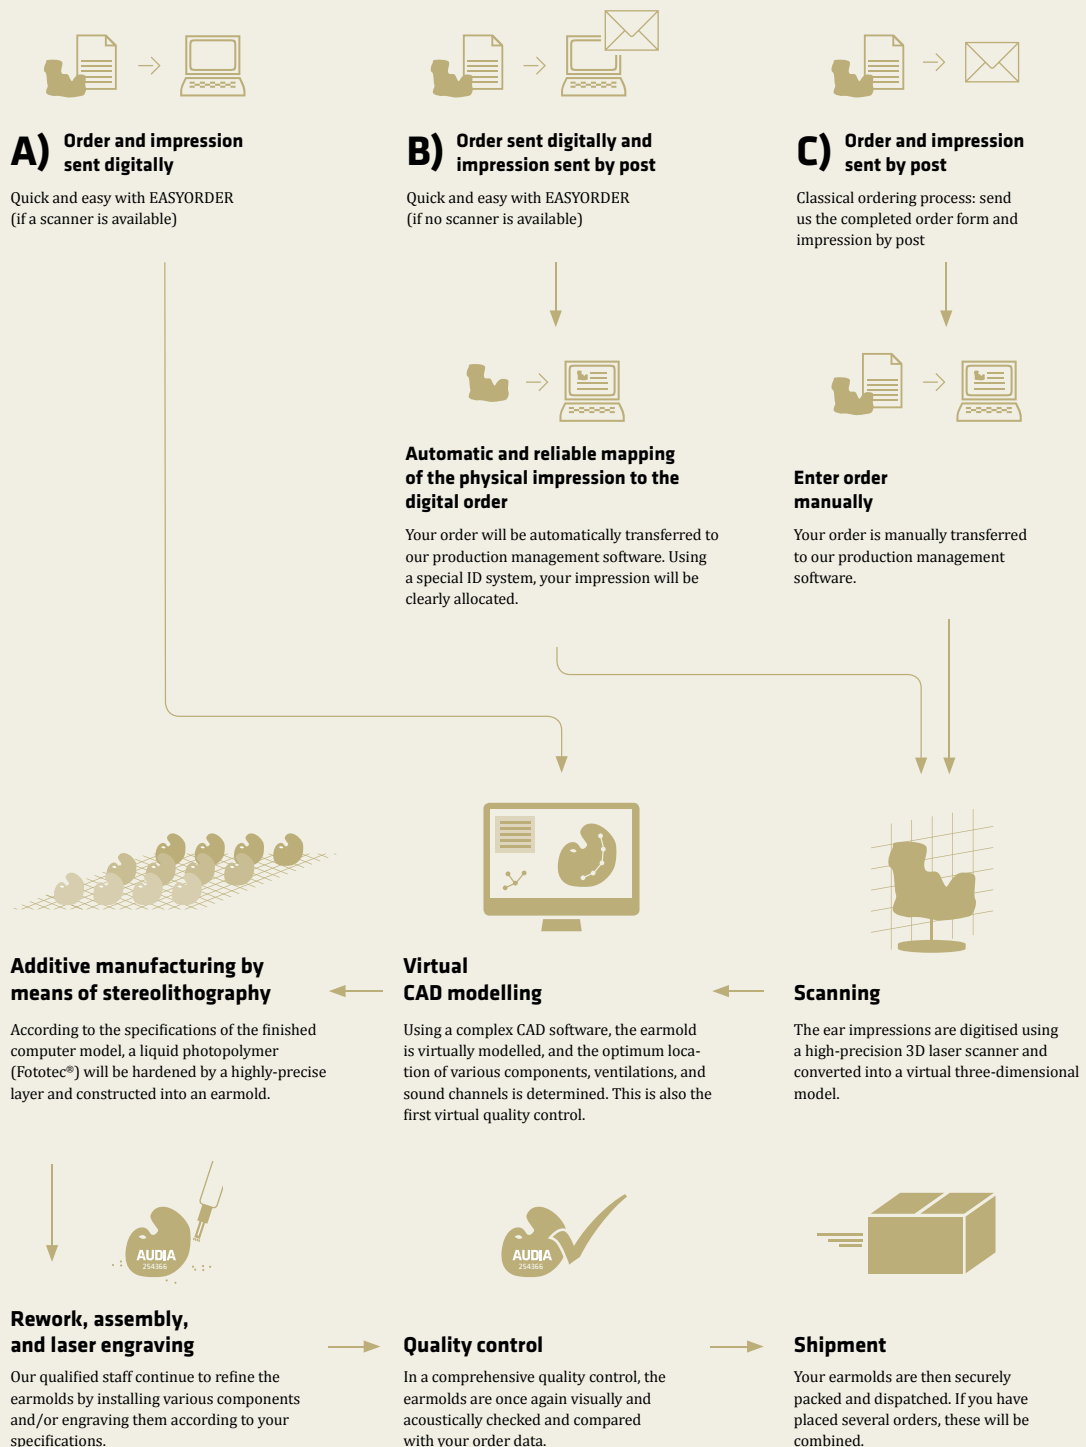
A) Order and impression sent digitally

Quick and easy with EASYORDER (if a scanner is available)

B) Order sent digitally and impression sent by post

Quick and easy with EASYORDER (if no scanner is available)

C) Order and impression sent by post

Classical ordering process: send us the completed order form and impression by post

Automatic and reliable mapping of the physical impression to the digital order

Your order will be automatically transferred to our production management software. Using a special ID system, your impression will be clearly allocated.

Enter order manually

Your order is manually transferred to our production management software.

Additive manufacturing by means of stereolithography

According to the specifications of the finished computer model, a liquid photopolymer (Fototec®) will be hardened by a highly-precise layer and constructed into an earmold.

Virtual CAD modelling

Using a complex CAD software, the earmold is virtually modelled, and the optimum location of various components, ventilations, and sound channels is determined. This is also the first virtual quality control.

Scanning

The ear impressions are digitised using a high-precision 3D laser scanner and converted into a virtual three-dimensional model.

AUDIA 254366

AUDIA 254366

Rework, assembly, and laser engraving

Our qualified staff continue to refine the earmolds by installing various components and/or engraving them according to your specifications.

Quality control

In a comprehensive quality control, the earmolds are once again visually and acoustically checked and compared with your order data.

Shipment

Your earmolds are then securely packed and dispatched. If you have placed several orders, these will be combined.